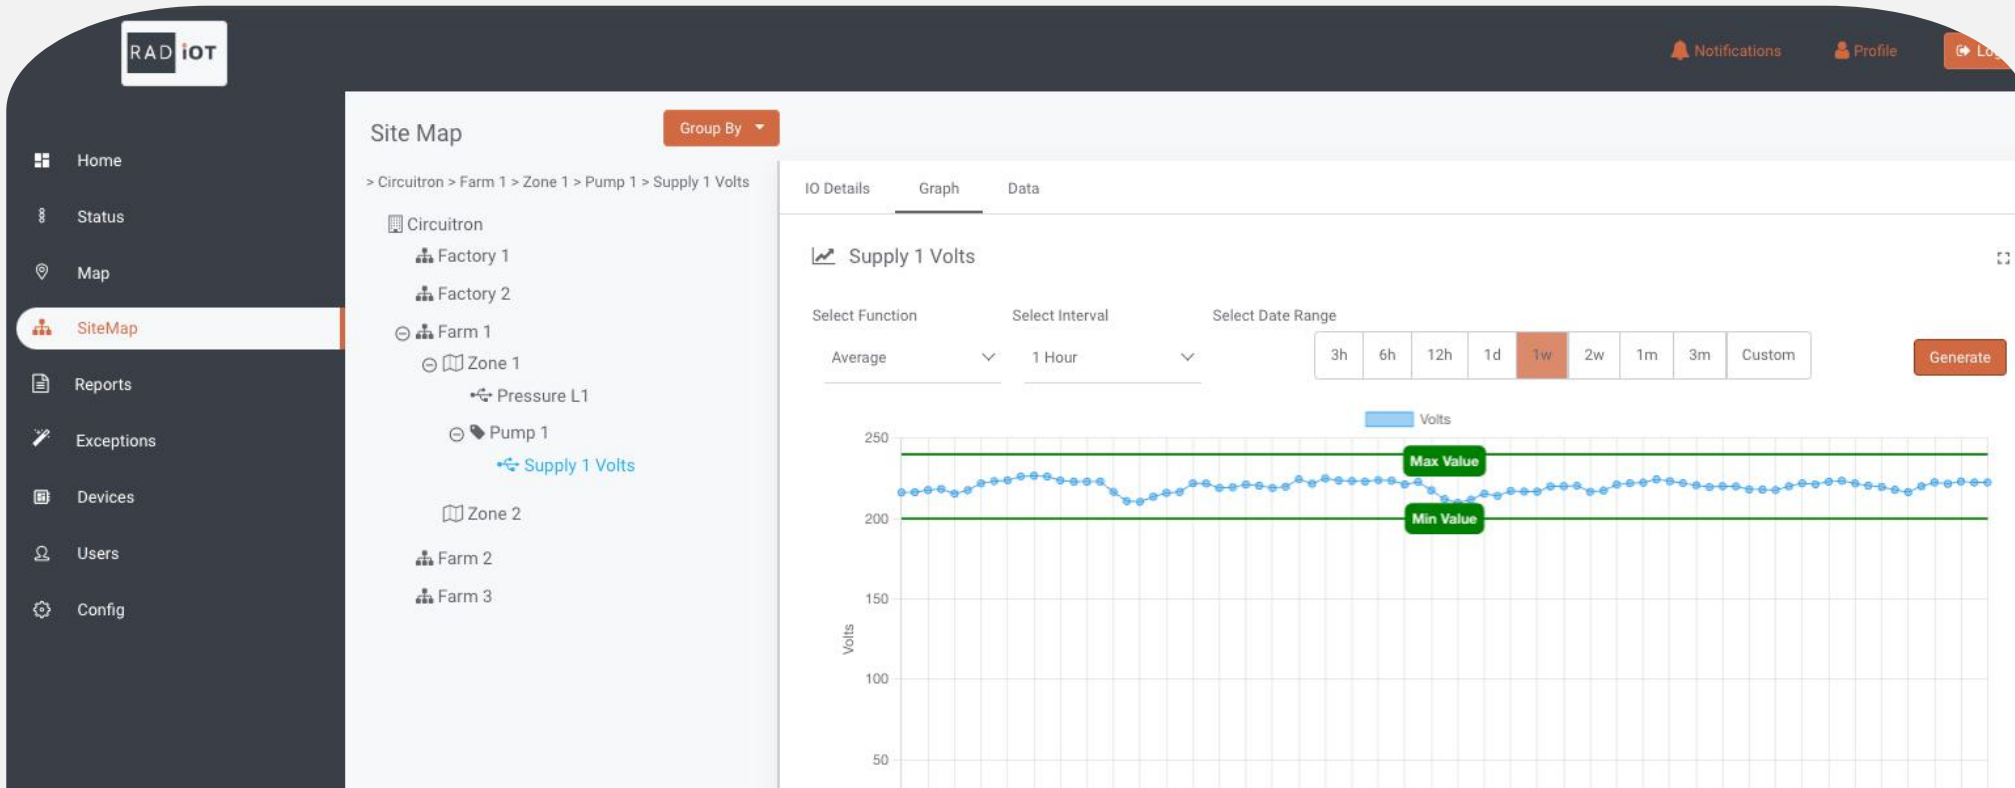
RAD IOT

Notifications Profile Lo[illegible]

Home
Status
Map
SiteMap
Reports
Exceptions
Devices
Users
Config

Site Map

Group By

> Circuitron > Farm 1 > Zone 1 > Pump 1 > Supply 1 Volts

Circuitron
Factory 1
Factory 2
Farm 1
Zone 1
Pressure L1
Pump 1
Supply 1 Volts
Zone 2
Farm 2
Farm 3

IO Details Graph Data

Supply 1 Volts

Select Function
Average

Select Interval
1 Hour

Select Date Range

| 3h | 6h | 12h | 1d | 1w | 2w | 1m | 3m | Custom |
|---|---|---|---|---|---|---|---|---|

Generate

Volts

Max Value
Min Value

250
200
150
100
50

Volts